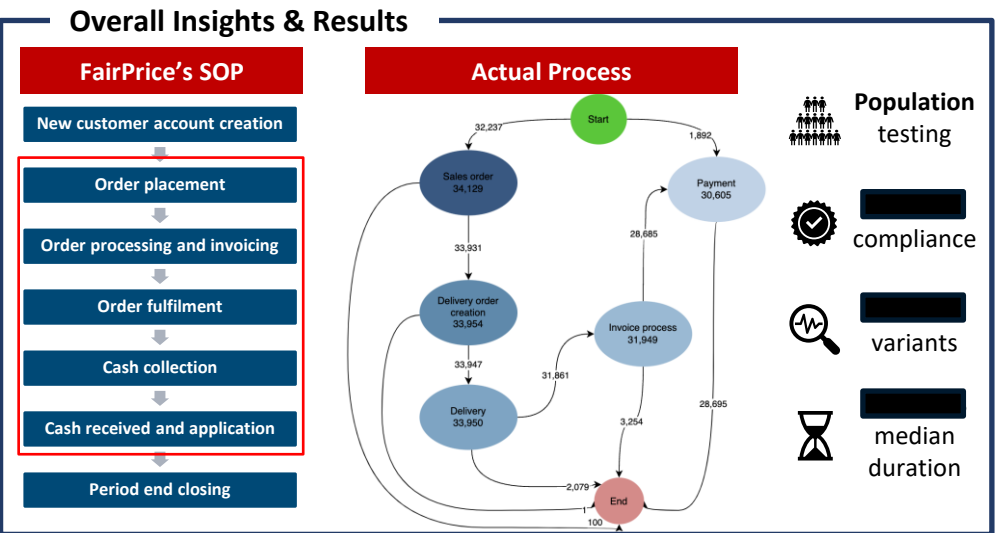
Overall Insights & Results

FairPrice's SOP

New customer account creation

Order placement

Order processing and invoicing

Order fulfilment

Cash collection

Cash received and application

Period end closing

Actual Process

Start

32,237

1,892

Sales order
34,129

Payment
30,605

33,931

28,685

Delivery order creation
33,954

Invoice process
31,949

33,947

31,861

Delivery
33,950

3,254

28,695

2,079

1

End

100

Population testing

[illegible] compliance

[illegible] variants

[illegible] median duration